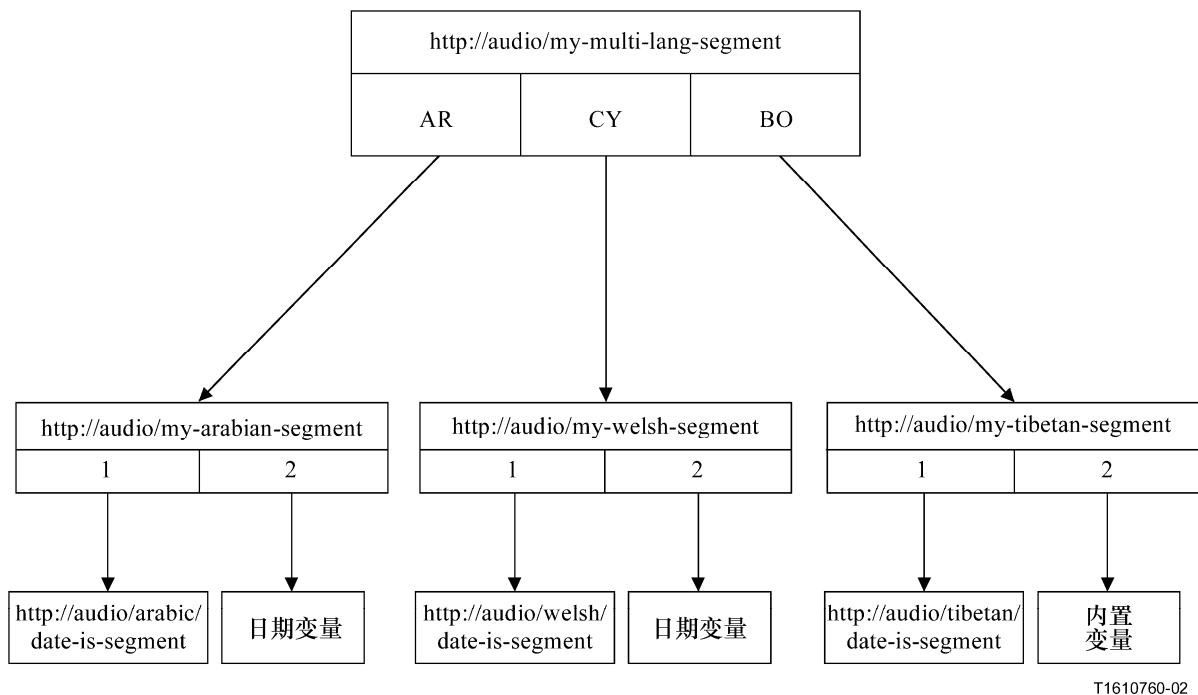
http://audio/my-multi-lang-segment

AR

CY

BO

http://audio/my-arabian-segment

1

2

http://audio/my-welsh-segment

1

2

http://audio/my-tibetan-segment

1

2

http://audio/arabic/date-is-segment

日期变量

http://audio/welsh/date-is-segment

日期变量

http://audio/tibetan/date-is-segment

内置变量

T1610760-02